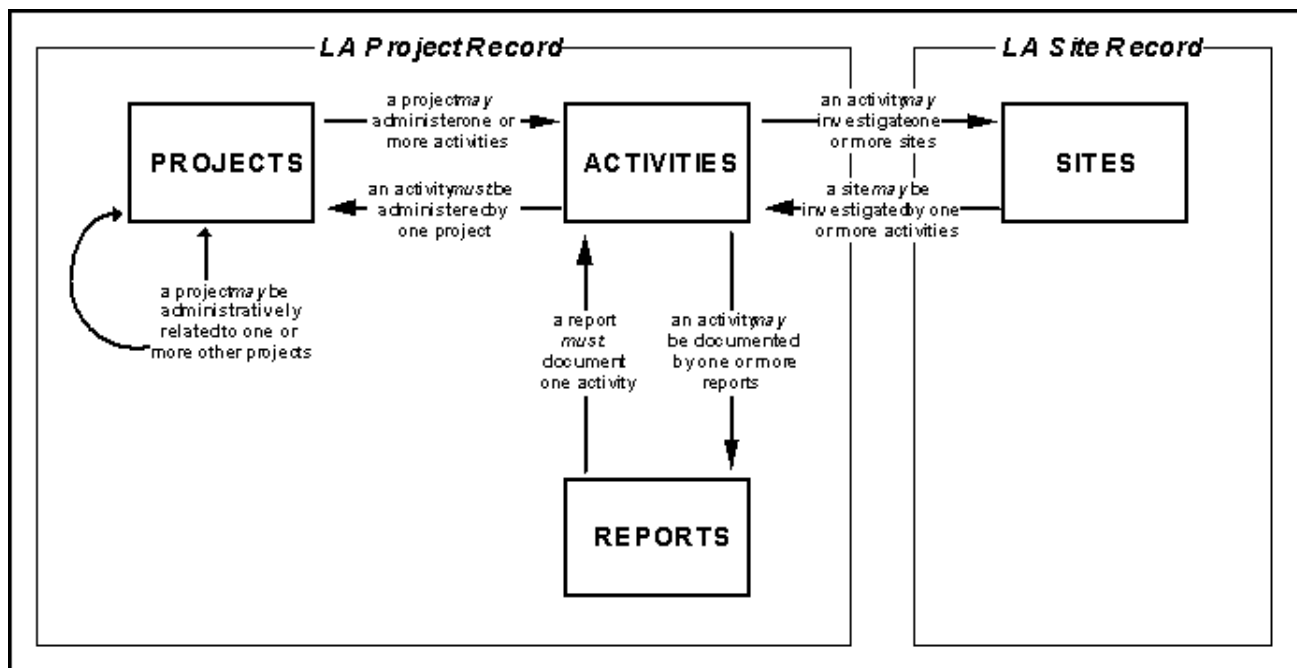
LA Project Record

LA Site Record

PROJECTS

a project may administer one or more activities

ACTIVITIES

an activity may investigate one or more sites

SITES

an activity must be administered by one project

a site may be investigated by one or more activities

a project may be administratively related to one or more other projects

a report must document one activity

an activity may be documented by one or more reports

REPORTS